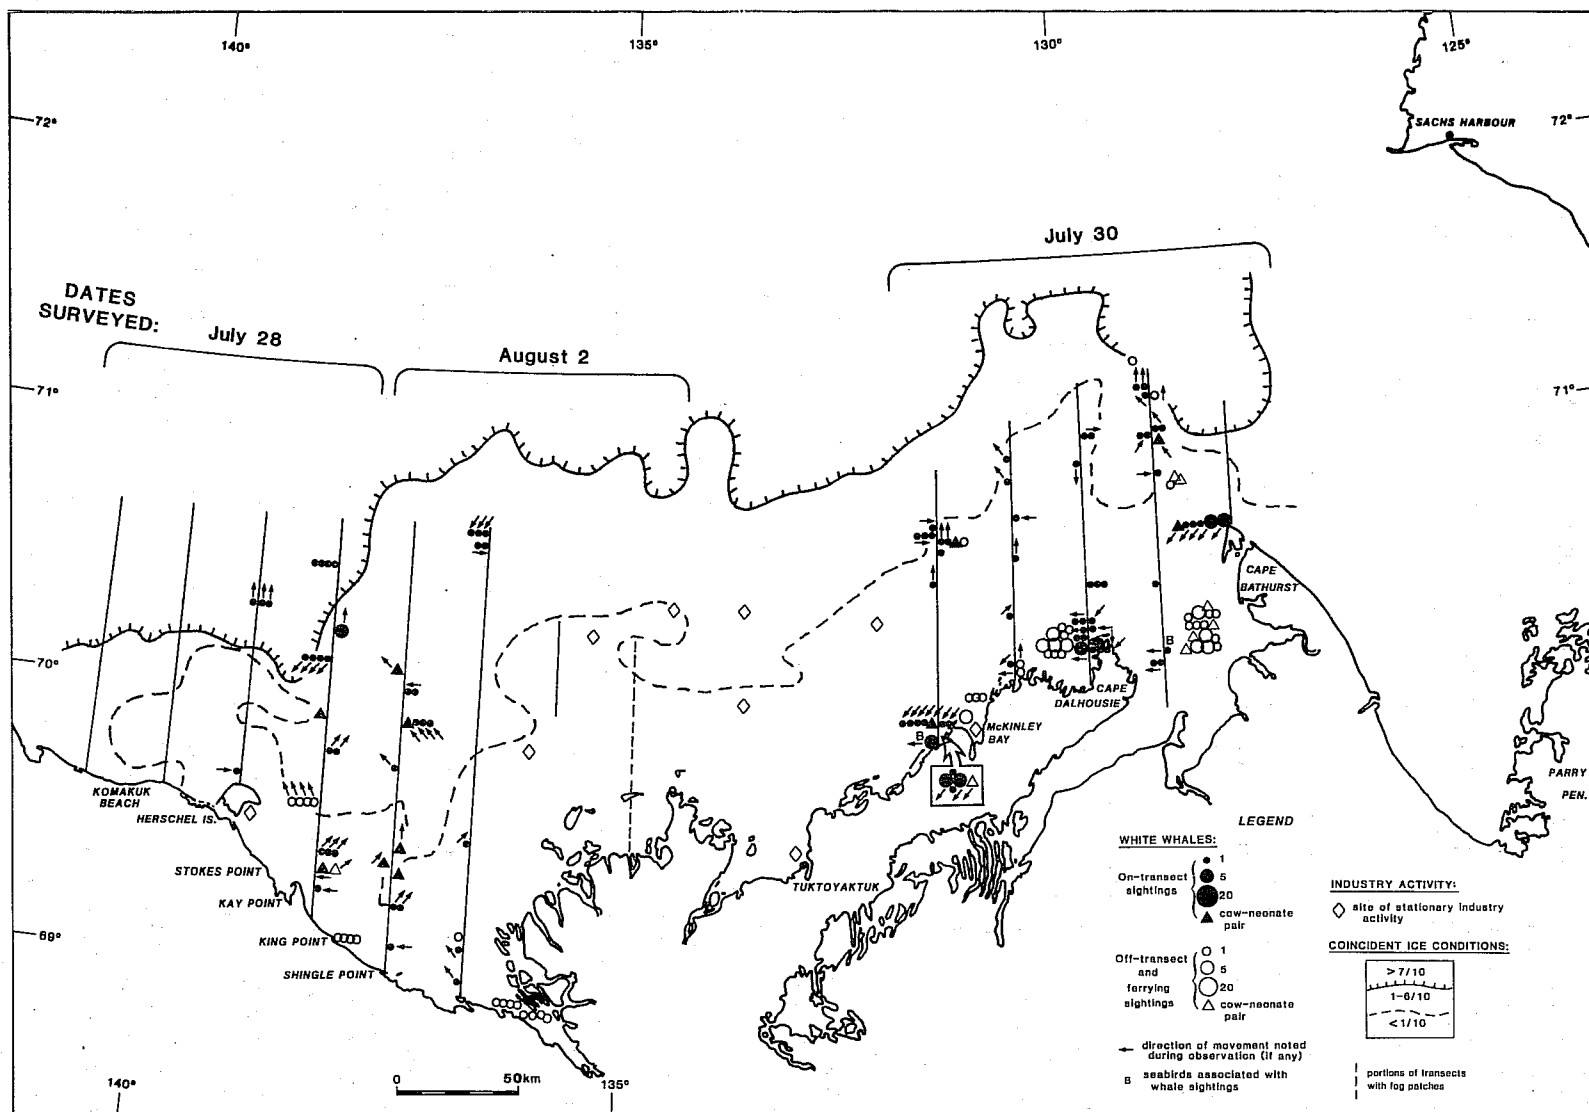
140°
135°
130°
125°
72°
72°
SACHS HARBOUR
July 30
DATES SURVEYED:
July 28
August 2
71°
71°
CAPE BATHURST
70°
B
B
CAPE DALHOUSIE
McKINLEY BAY
B
PARRY PEN.
KOMAKUK BEACH
HERSCHEL IS.
STOKES POINT
KAY POINT
KING POINT
SHINGLE POINT
TUKTOYAKTUK
69°
LEGEND
WHITE WHALES:
On-transect sightings
1
5
20
cow-neonate pair
Off-transect and ferrying sightings
1
5
20
cow-neonate pair
direction of movement noted during observation (if any)
B seabirds associated with whale sightings
INDUSTRY ACTIVITY:
site of stationary industry activity
COINCIDENT ICE CONDITIONS:
>7/10
1-6/10
<1/10
portions of transects with fog patches
140°
0
50km
135°